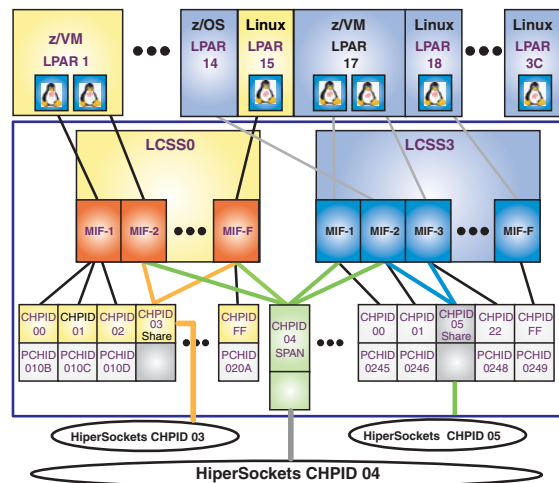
z/VM
LPAR 1

z/OS
LPAR
14

Linux
LPAR
15

z/VM
LPAR
17

Linux
LPAR
18

Linux
LPAR
3C

LCSS0

LCSS3

MIF-1 MIF-2 MIF-F

MIF-1 MIF-2 MIF-3 MIF-F

| CHPID 00 | CHPID 01 | CHPID 02 | CHPID 03 Share |
|---|---|---|---|
| PCHID 010B | PCHID 010C | PCHID 010D | |

| CHPID FF |
|---|
| PCHID 020A |

CHPID 04 SPAN

| CHPID 00 | CHPID 01 | CHPID 05 Share | CHPID 22 | CHPID FF |
|---|---|---|---|---|
| PCHID 0245 | PCHID 0246 | | PCHID 0248 | PCHID 0249 |

HiperSockets CHPID 03

HiperSockets CHPID 05

HiperSockets CHPID 04